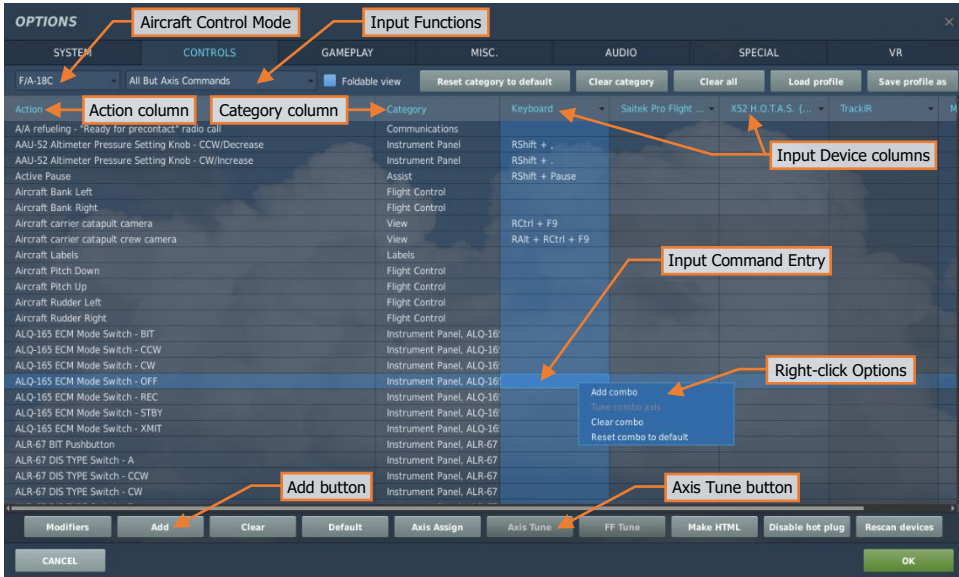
OPTIONS

Aircraft Control Mode

Input Functions

SYSTEM | CONTROLS | GAMEPLAY | MISC. | AUDIO | SPECIAL | VR

F/A-18C | All But Axis Commands | Foldable view | Reset category to default | Clear category | Clear all | Load profile | Save profile as

Action column

Category column

| Action | Category | Keyboard | Saitek Pro Flight ... | X52 H.O.T.A.S. {... | TrackIR |
|---|---|---|---|---|---|
| A/A refueling - "Ready for precontact" radio call | Communications | | | | |
| AAU-52 Altimeter Pressure Setting Knob - CCW/Decrease | Instrument Panel | RShift + , | | | |
| AAU-52 Altimeter Pressure Setting Knob - CW/Increase | Instrument Panel | RShift + . | | | |
| Active Pause | Assist | RShift + Pause | | | |
| Aircraft Bank Left | Flight Control | | | | |
| Aircraft Bank Right | Flight Control | | | | |
| Aircraft carrier catapult camera | View | RCtrl + F9 | | | |
| Aircraft carrier catapult crew camera | View | RAlt + RCtrl + F9 | | | |
| Aircraft Labels | Labels | | | | |
| Aircraft Pitch Down | Flight Control | | | | |
| Aircraft Pitch Up | Flight Control | | | | |
| Aircraft Rudder Left | Flight Control | | | | |
| Aircraft Rudder Right | Flight Control | | | | |
| ALQ-165 ECM Mode Switch - BIT | Instrument Panel, ALQ-16 | | | | |
| ALQ-165 ECM Mode Switch - CCW | Instrument Panel, ALQ-16 | | | | |
| ALQ-165 ECM Mode Switch - CW | Instrument Panel, ALQ-16 | | | | |
| ALQ-165 ECM Mode Switch - OFF | Instrument Panel, ALQ-16 | | | | |
| ALQ-165 ECM Mode Switch - REC | Instrument Panel, ALQ-16 | | | | |
| ALQ-165 ECM Mode Switch - STBY | Instrument Panel, ALQ-16 | | | | |
| ALQ-165 ECM Mode Switch - XMIT | Instrument Panel, ALQ-16 | | | | |
| ALR-67 BIT Pushbutton | Instrument Panel, ALR-67 | | | | |
| ALR-67 DIS TYPE Switch - A | Instrument Panel, ALR-67 | | | | |
| ALR-67 DIS TYPE Switch - CCW | Instrument Panel, ALR-67 | | | | |
| ALR-67 DIS TYPE Switch - CW | Instrument Panel, ALR-67 | | | | |

Input Device columns

Input Command Entry

Right-click Options

Add combo
Tune combo axis
Clear combo
Reset combo to default

Add button

Axis Tune button

Modifiers | Add | Clear | Default | Axis Assign | Axis Tune | FF Tune | Make HTML | Disable hot plug | Rescan devices

CANCEL | OK